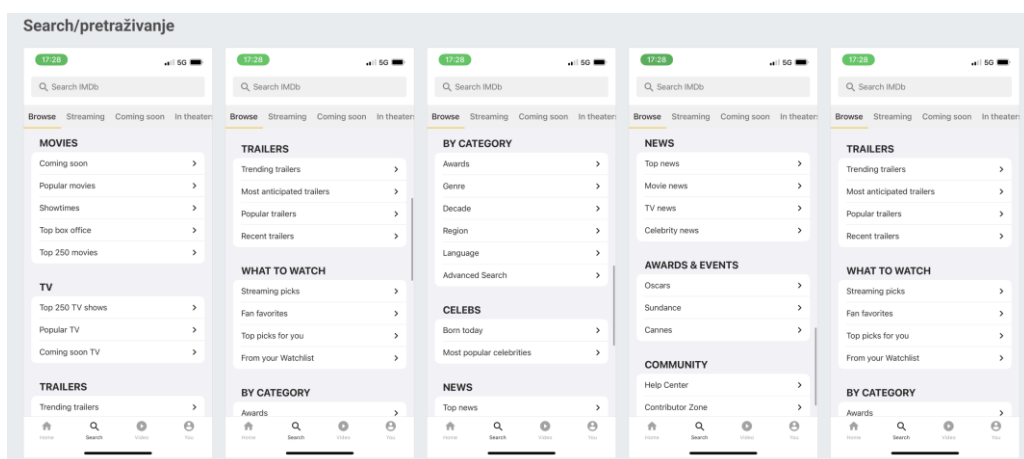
Search/pretraživanje

17:28 5G
Search IMDb
Browse Streaming Coming soon In theaters

MOVIES
Coming soon >
Popular movies >
Showtimes >
Top box office >
Top 250 movies >

TV
Top 250 TV shows >
Popular TV >
Coming soon TV >

TRAILERS
Trending trailers >

Home Search Video You

17:28 5G
Search IMDb
Browse Streaming Coming soon In theaters

TRAILERS
Trending trailers >
Most anticipated trailers >
Popular trailers >
Recent trailers >

WHAT TO WATCH
Streaming picks >
Fan favorites >
Top picks for you >
From your Watchlist >

BY CATEGORY
Awards >

Home Search Video You

17:28 5G
Search IMDb
Browse Streaming Coming soon In theaters

BY CATEGORY
Awards >
Genre >
Decade >
Region >
Language >
Advanced Search >

CELEBS
Born today >
Most popular celebrities >

NEWS
Top news >

Home Search Video You

17:28 5G
Search IMDb
Browse Streaming Coming soon In theaters

NEWS
Top news >
Movie news >
TV news >
Celebrity news >

AWARDS & EVENTS
Oscars >
Sundance >
Cannes >

COMMUNITY
Help Center >
Contributor Zone >

Home Search Video You

17:28 5G
Search IMDb
Browse Streaming Coming soon In theaters

TRAILERS
Trending trailers >
Most anticipated trailers >
Popular trailers >
Recent trailers >

WHAT TO WATCH
Streaming picks >
Fan favorites >
Top picks for you >
From your Watchlist >

BY CATEGORY
Awards >

Home Search Video You